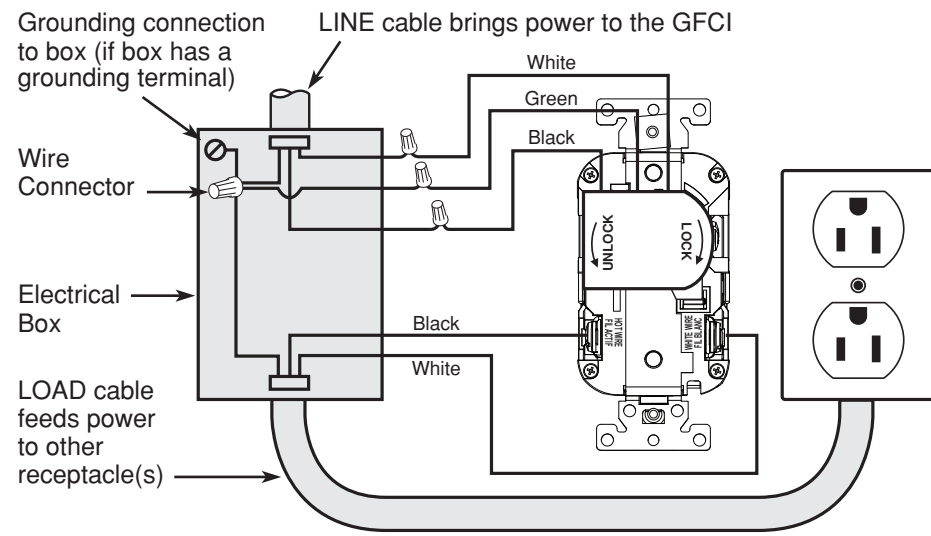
Grounding connection to box (if box has a grounding terminal)

LINE cable brings power to the GFCI

White

Green

Black

Wire Connector

UNLOCK

LOCK

Electrical Box

Black

HOT WIRE FIL ACTIF

WHITE WIRE FIL BLANC

White

LOAD cable feeds power to other receptacle(s)